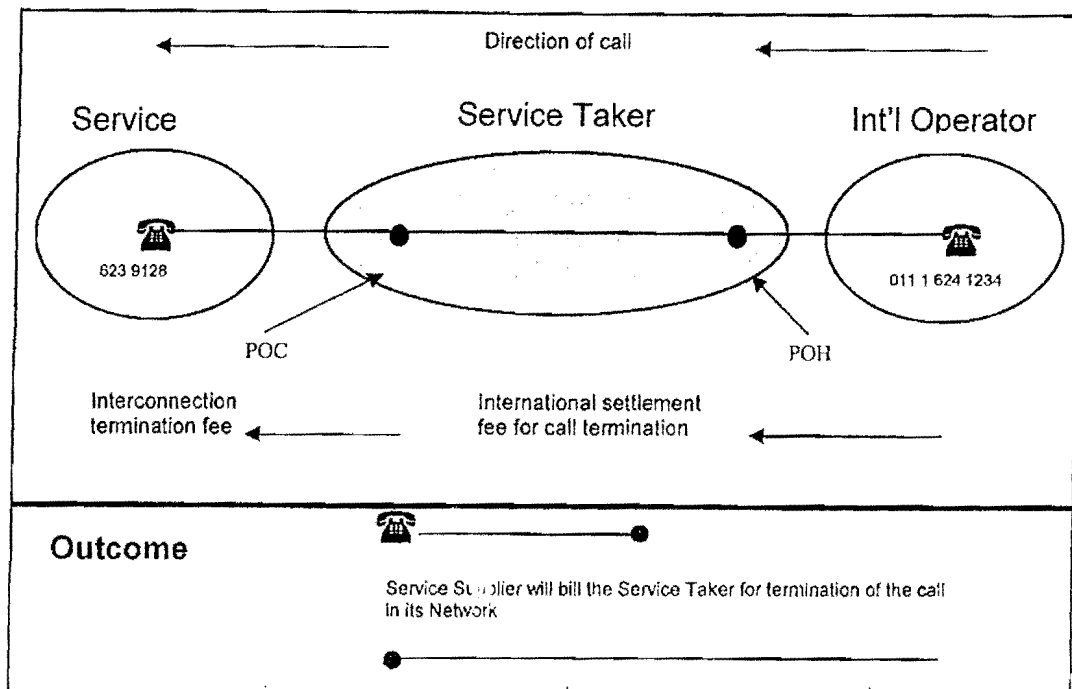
Direction of call

Service

Service Taker

Int'l Operator

623 9128

011 1 624 1234

POC

POH

Interconnection termination fee

International settlement fee for call termination

Outcome

Service Supplier will bill the Service Taker for termination of the call in its Network